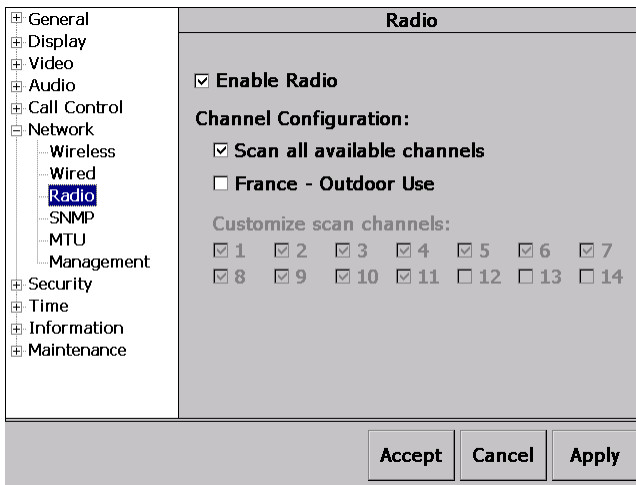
General
Display
Video
Audio
Call Control
Network
Wireless
Wired
Radio
SNMP
MTU
Management
Security
Time
Information
Maintenance

Radio

☑ Enable Radio

Channel Configuration:

☑ Scan all available channels

☐ France - Outdoor Use

Customize scan channels:

☑ 1 ☑ 2 ☑ 3 ☑ 4 ☑ 5 ☑ 6 ☑ 7
☑ 8 ☑ 9 ☑ 10 ☑ 11 ☐ 12 ☐ 13 ☐ 14

Accept Cancel Apply